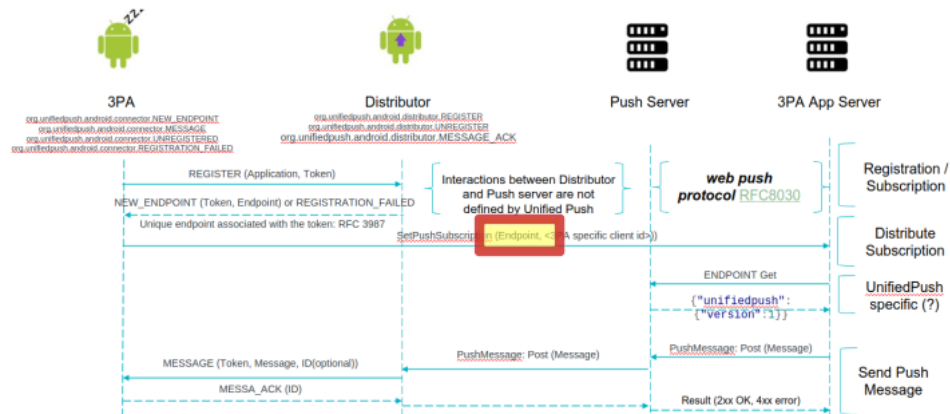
3PA
org.unifiedpush.android.connector.NEW_ENDPOINT
org.unifiedpush.android.connector.MESSAGE
org.unifiedpush.android.connector.UNREGISTERED
org.unifiedpush.android.connector.REGISTRATION_FAILED

Distributor
org.unifiedpush.android.distributor.REGISTER
org.unifiedpush.android.distributor.UNREGISTER
org.unifiedpush.android.distributor.MESSAGE_ACK

Push Server

3PA App Server

Registration / Subscription

REGISTER (Application, Token)

Interactions between Distributor and Push server are not defined by Unified Push

web push protocol RFC8030

NEW_ENDPOINT (Token, Endpoint) or REGISTRATION_FAILED

Unique endpoint associated with the token: RFC 3987

SetPushSubscription (Endpoint, <3PA specific client id>)

Distribute Subscription

ENDPOINT Get

UnifiedPush specific (?)

{"unifiedpush": {"version":1}}

PushMessage: Post (Message)

PushMessage: Post (Message)

MESSAGE (Token, Message, ID(optional))

Send Push Message

MESSA_ACK (ID)

Result (2xx OK, 4xx error)